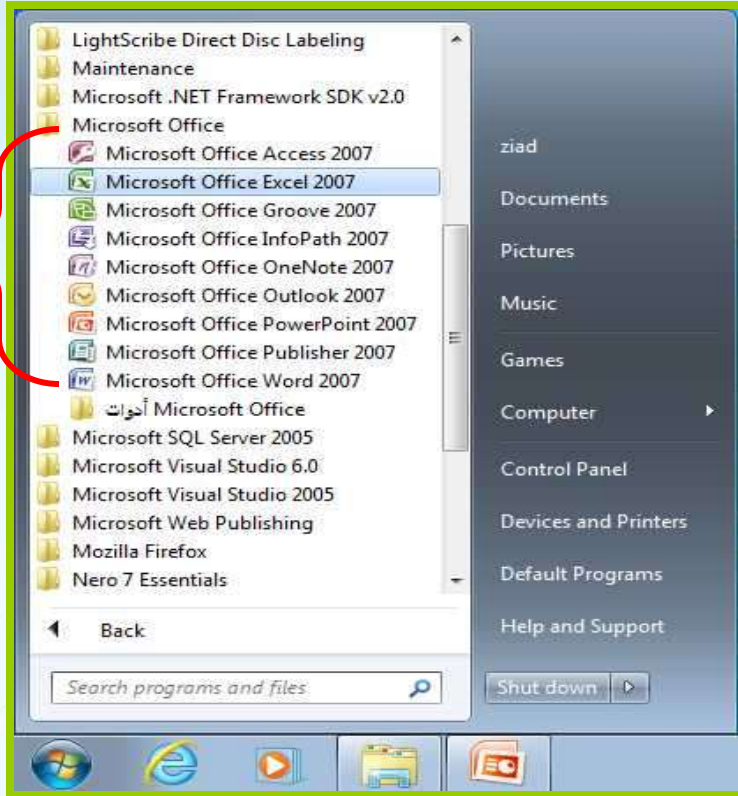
LightScribe Direct Disc Labeling
Maintenance
Microsoft .NET Framework SDK v2.0
Microsoft Office
Microsoft Office Access 2007
Microsoft Office Excel 2007
Microsoft Office Groove 2007
Microsoft Office InfoPath 2007
Microsoft Office OneNote 2007
Microsoft Office Outlook 2007
Microsoft Office PowerPoint 2007
Microsoft Office Publisher 2007
Microsoft Office Word 2007
أدوات Microsoft Office
Microsoft SQL Server 2005
Microsoft Visual Studio 6.0
Microsoft Visual Studio 2005
Microsoft Web Publishing
Mozilla Firefox
Nero 7 Essentials

Back

Search programs and files

ziad
Documents
Pictures
Music
Games
Computer
Control Panel
Devices and Printers
Default Programs
Help and Support

Shut down